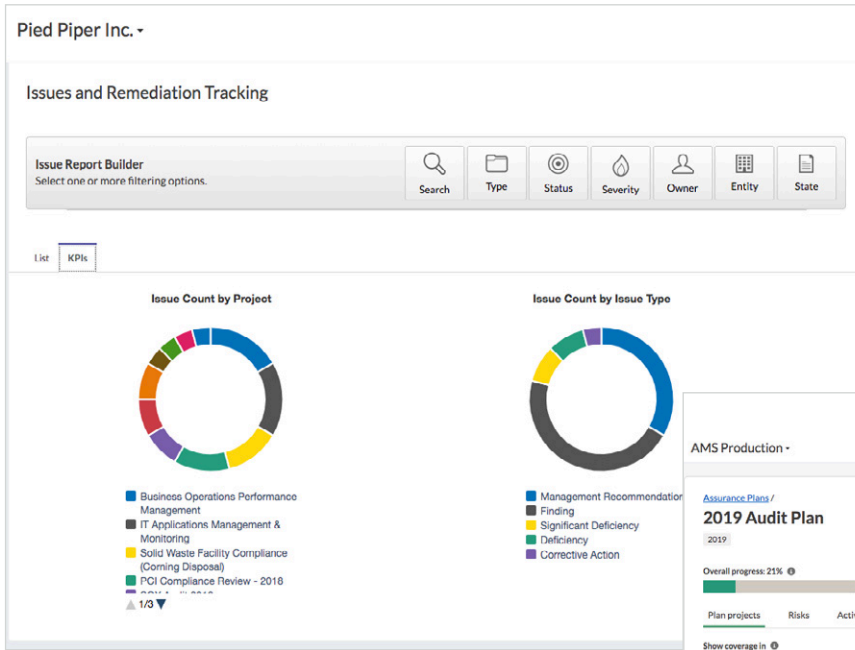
Pied Piper Inc. ▾

Issues and Remediation Tracking

Issue Report Builder
Select one or more filtering options.

Search
Type
Status
Severity
Owner
Entity
State

List
KPIs

Issue Count by Project

Business Operations Performance Management
IT Applications Management & Monitoring
Solid Waste Facility Compliance (Corning Disposal)
PCI Compliance Review - 2018
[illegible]

1/3

Issue Count by Issue Type

Management Recommendatio
Finding
Significant Deficiency
Deficiency
Corrective Action

AMS Production ▾

Assurance Plans /
2019 Audit Plan
2019

Overall progress: 21%

Plan projects
Risks
Acti

Show coverage in